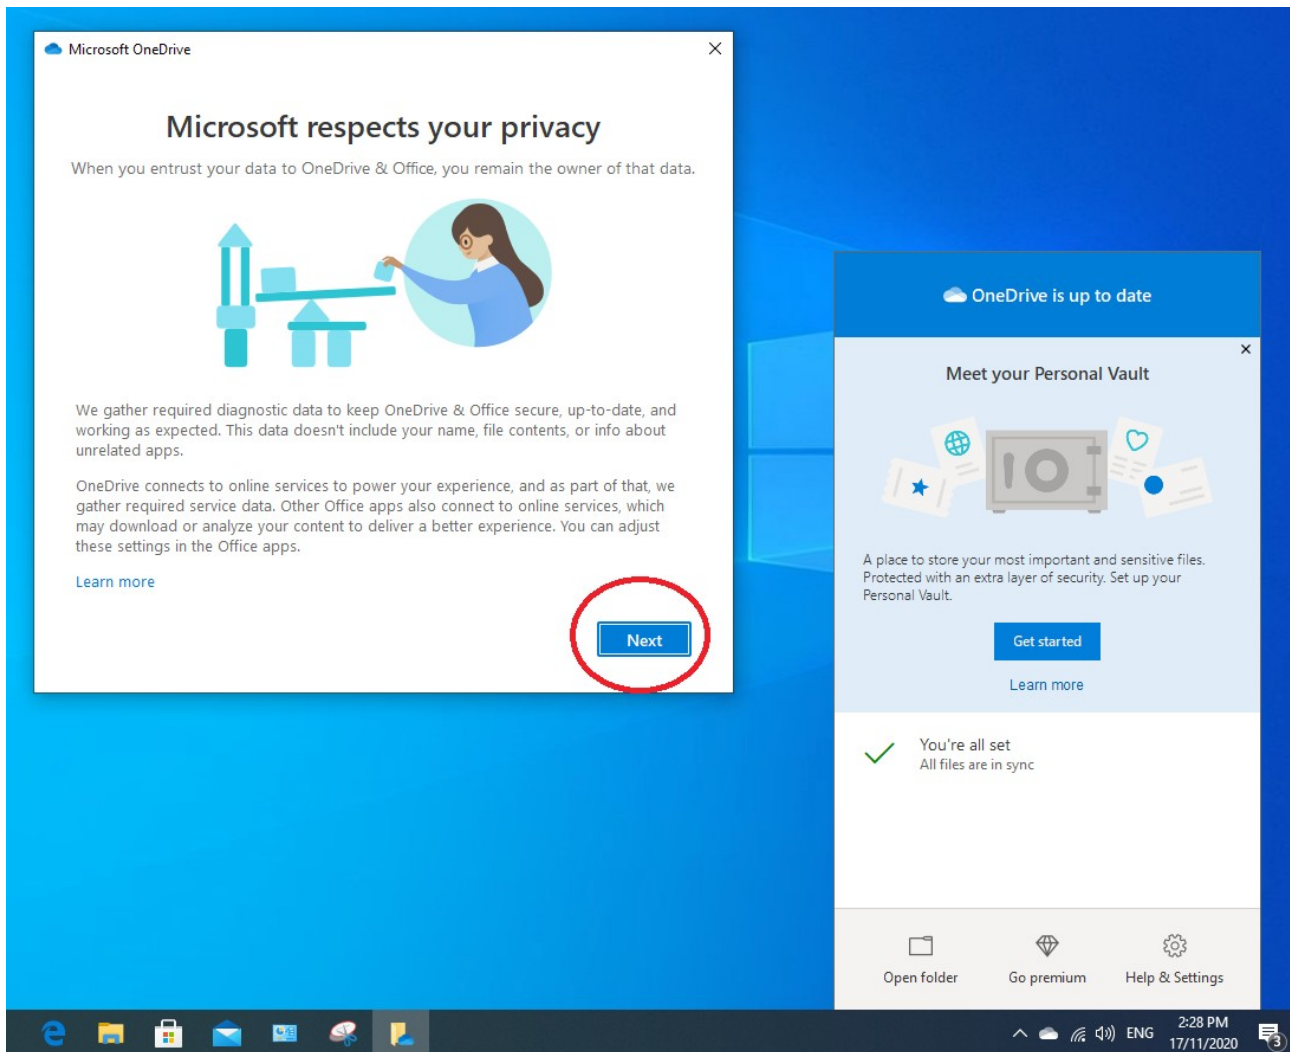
Microsoft OneDrive

Microsoft respects your privacy

When you entrust your data to OneDrive & Office, you remain the owner of that data.

We gather required diagnostic data to keep OneDrive & Office secure, up-to-date, and working as expected. This data doesn't include your name, file contents, or info about unrelated apps.

OneDrive connects to online services to power your experience, and as part of that, we gather required service data. Other Office apps also connect to online services, which may download or analyze your content to deliver a better experience. You can adjust these settings in the Office apps.

Learn more

Next

OneDrive is up to date

Meet your Personal Vault

A place to store your most important and sensitive files. Protected with an extra layer of security. Set up your Personal Vault.

Get started

Learn more

You're all set
All files are in sync

Open folder

Go premium

Help & Settings

ENG

2:28 PM
17/11/2020

3